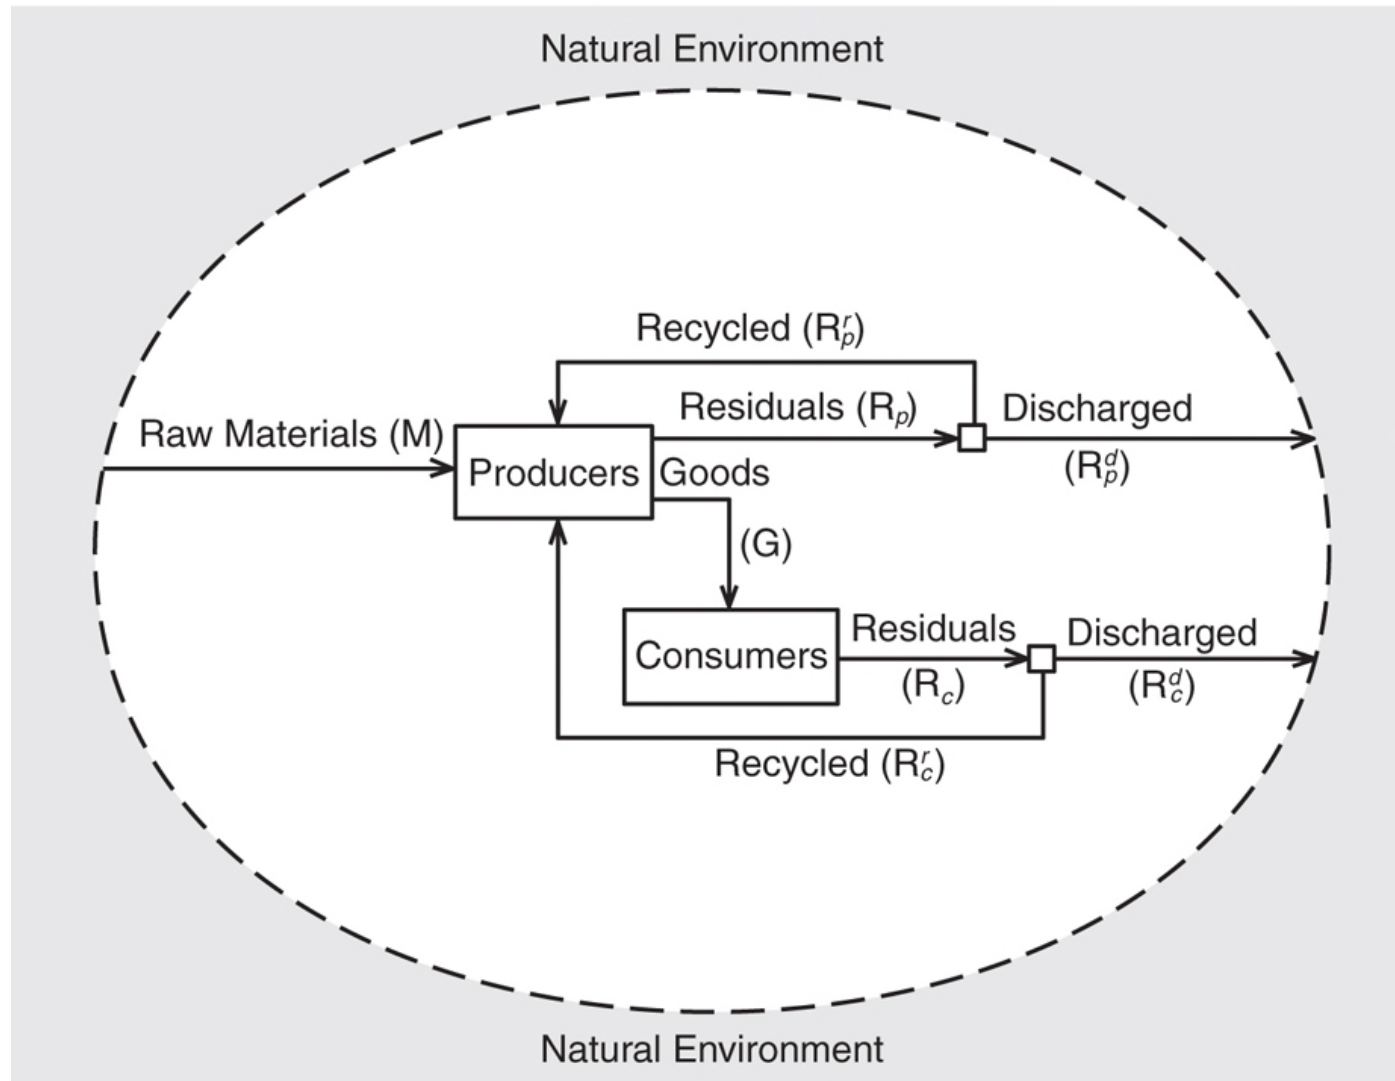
Natural Environment

Recycled ($R_p^r$)

Residuals ($R_p$)

Discharged ($R_p^d$)

Raw Materials (M)

Producers

Goods (G)

Consumers

Residuals ($R_c$)

Discharged ($R_c^d$)

Recycled ($R_c^r$)

Natural Environment